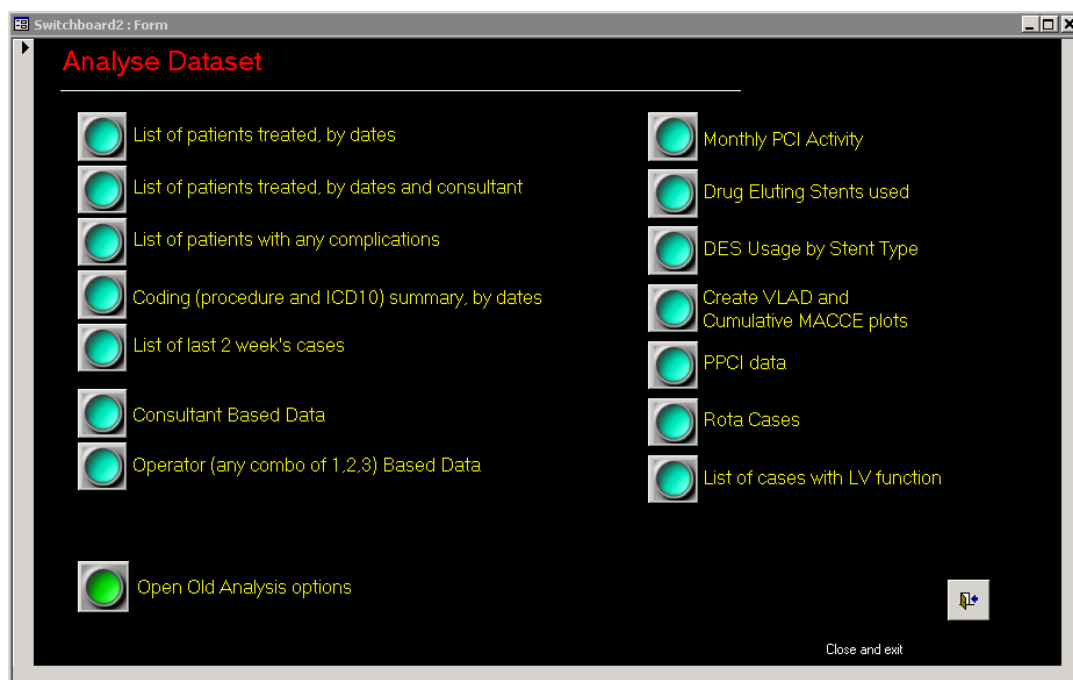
Switchboard2 : Form

Analyse Dataset

List of patients treated, by dates

List of patients treated, by dates and consultant

List of patients with any complications

Coding (procedure and ICD10) summary, by dates

List of last 2 week's cases

Consultant Based Data

Operator (any combo of 1,2,3) Based Data

Monthly PCI Activity

Drug Eluting Stents used

DES Usage by Stent Type

Create VLAD and Cumulative MACCE plots

PPCI data

Rota Cases

List of cases with LV function

Open Old Analysis options

Close and exit